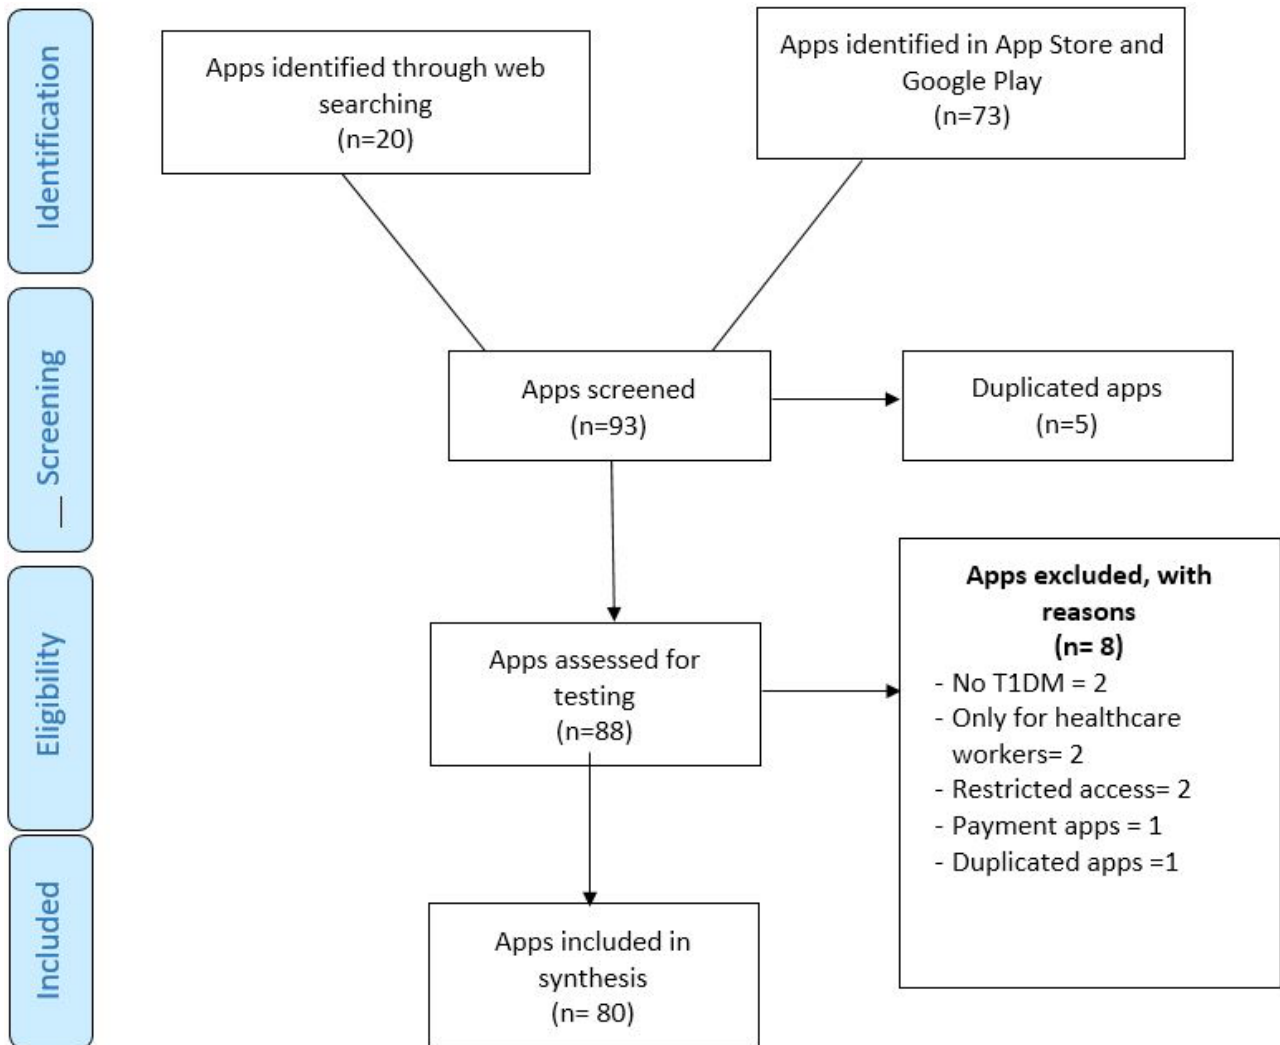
Identification

Apps identified through web searching (n=20)

Apps identified in App Store and Google Play (n=73)

Screening

Apps screened (n=93)

Duplicated apps (n=5)

Eligibility

Apps assessed for testing (n=88)

**Apps excluded, with reasons (n= 8)**
- No T1DM = 2
- Only for healthcare workers= 2
- Restricted access= 2
- Payment apps = 1
- Duplicated apps =1

Included

Apps included in synthesis (n= 80)